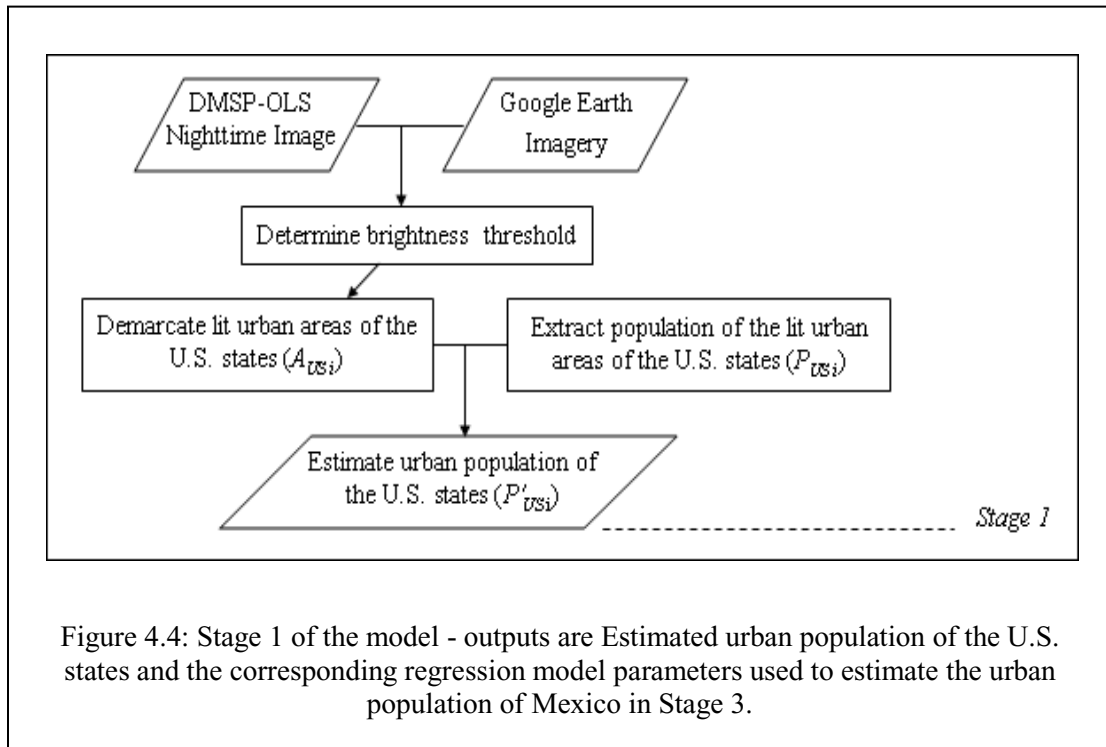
DMSP-OLS Nighttime Image

Google Earth Imagery

Determine brightness threshold

Demarcate lit urban areas of the U.S. states ($A_{USi}$)

Extract population of the lit urban areas of the U.S. states ($P_{USi}$)

Estimate urban population of the U.S. states ($P'_{USi}$)

Stage 1

Figure 4.4: Stage 1 of the model - outputs are Estimated urban population of the U.S. states and the corresponding regression model parameters used to estimate the urban population of Mexico in Stage 3.